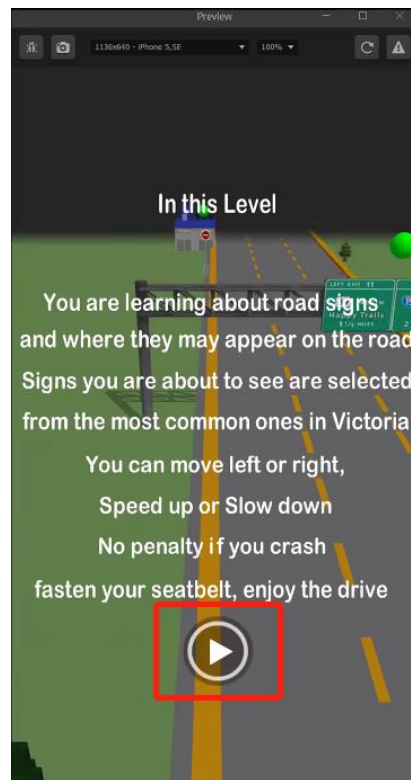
Preview

1136x640 - iPhone 5,5E

100%

In this Level

LEFT EXIT 11

Happy Trails

1 ½ MILES

You are learning about road signs and where they may appear on the road Signs you are about to see are selected from the most common ones in Victoria

You can move left or right,

Speed up or Slow down

No penalty if you crash

fasten your seatbelt, enjoy the drive